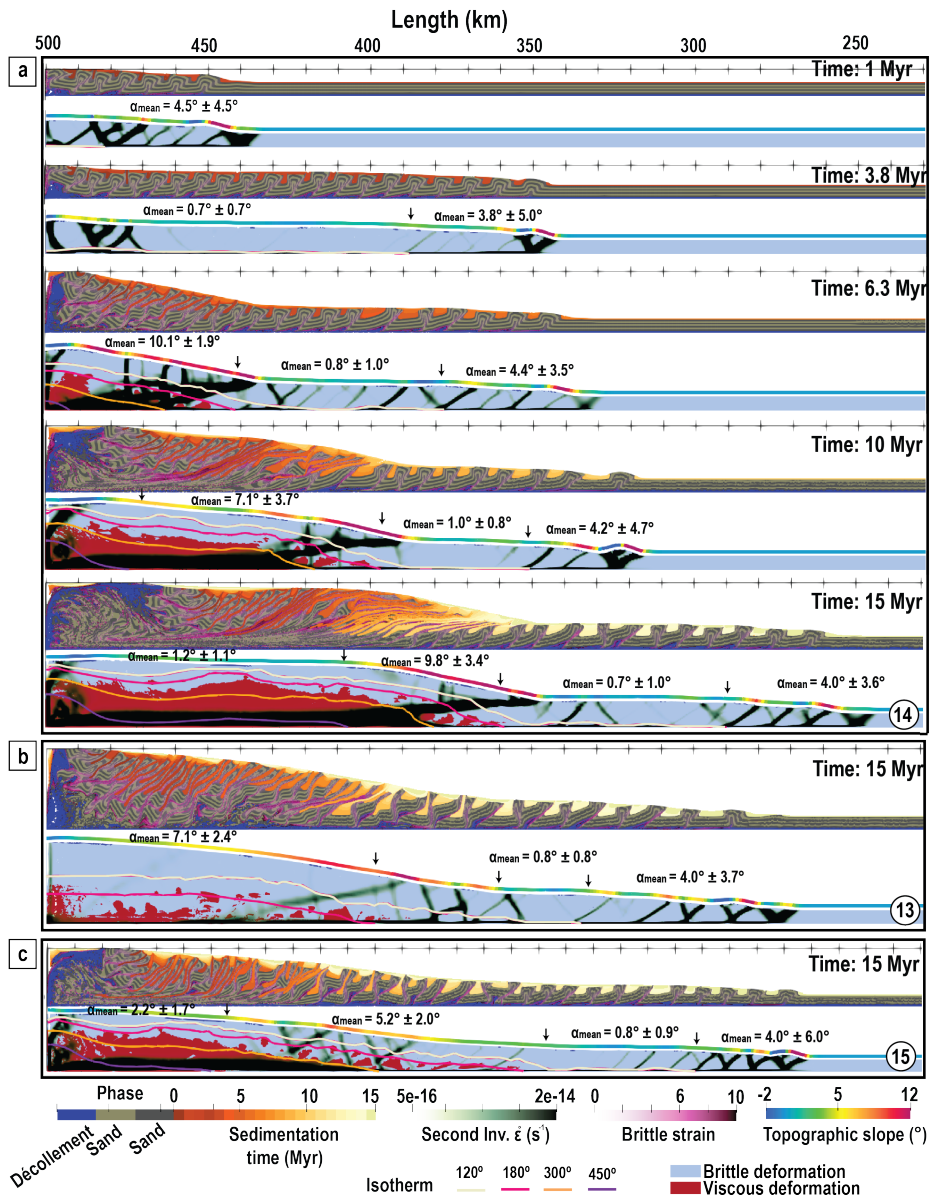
Length (km)
500 450 400 350 300 250

a

Time: 1 Myr
$\alpha_{mean}$ = 4.5° ± 4.5°

Time: 3.8 Myr
$\alpha_{mean}$ = 0.7° ± 0.7°
$\alpha_{mean}$ = 3.8° ± 5.0°

Time: 6.3 Myr
$\alpha_{mean}$ = 10.1° ± 1.9°
$\alpha_{mean}$ = 0.8° ± 1.0°
$\alpha_{mean}$ = 4.4° ± 3.5°

Time: 10 Myr
$\alpha_{mean}$ = 7.1° ± 3.7°
$\alpha_{mean}$ = 1.0° ± 0.8°
$\alpha_{mean}$ = 4.2° ± 4.7°

Time: 15 Myr
$\alpha_{mean}$ = 1.2° ± 1.1°
$\alpha_{mean}$ = 9.8° ± 3.4°
$\alpha_{mean}$ = 0.7° ± 1.0°
$\alpha_{mean}$ = 4.0° ± 3.6°
14

b

Time: 15 Myr
$\alpha_{mean}$ = 7.1° ± 2.4°
$\alpha_{mean}$ = 0.8° ± 0.8°
$\alpha_{mean}$ = 4.0° ± 3.7°
13

c

Time: 15 Myr
$\alpha_{mean}$ = 2.2° ± 1.7°
$\alpha_{mean}$ = 5.2° ± 2.0°
$\alpha_{mean}$ = 0.8° ± 0.9°
$\alpha_{mean}$ = 4.0° ± 6.0°
15

Phase
Décollement Sand Sand
0 5 10 15
Sedimentation time (Myr)
5e-16 2e-14
Second Inv. $\dot{\varepsilon}$ (s$^{-1}$)
0 6 10
Brittle strain
-2 5 12
Topographic slope (°)
Isotherm 120° 180° 300° 450°
Brittle deformation
Viscous deformation